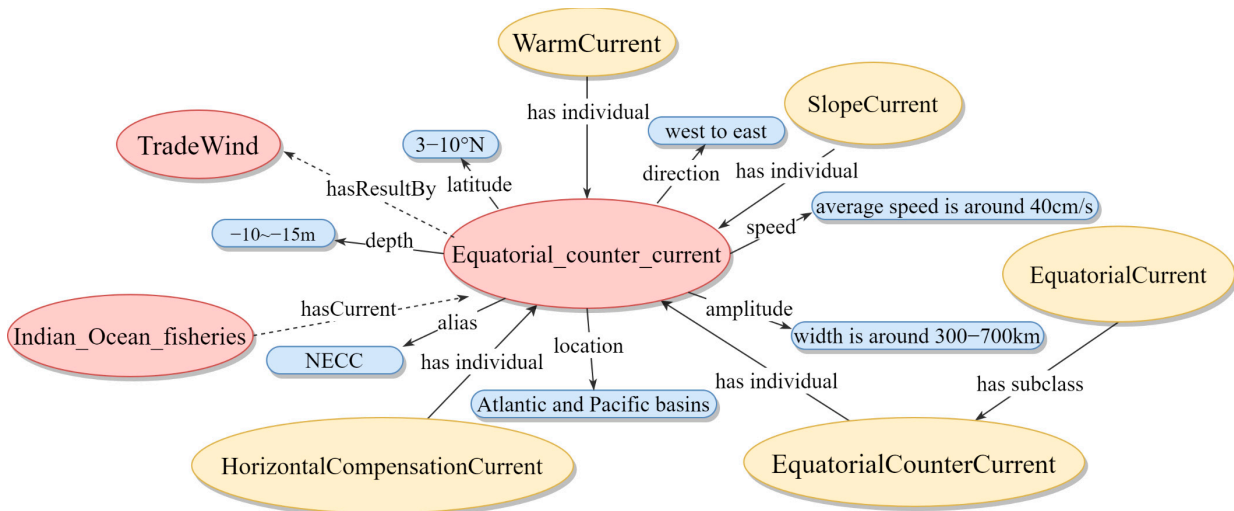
WarmCurrent

SlopeCurrent

TradeWind

3−10°N

west to east

has individual

has individual

direction

latitude

hasResultBy

speed

average speed is around 40cm/s

−10~−15m

depth

Equatorial_counter_current

EquatorialCurrent

hasCurrent

amplitude

alias

width is around 300−700km

Indian_Ocean_fisheries

NECC

has individual

location

has individual

has subclass

Atlantic and Pacific basins

HorizontalCompensationCurrent

EquatorialCounterCurrent